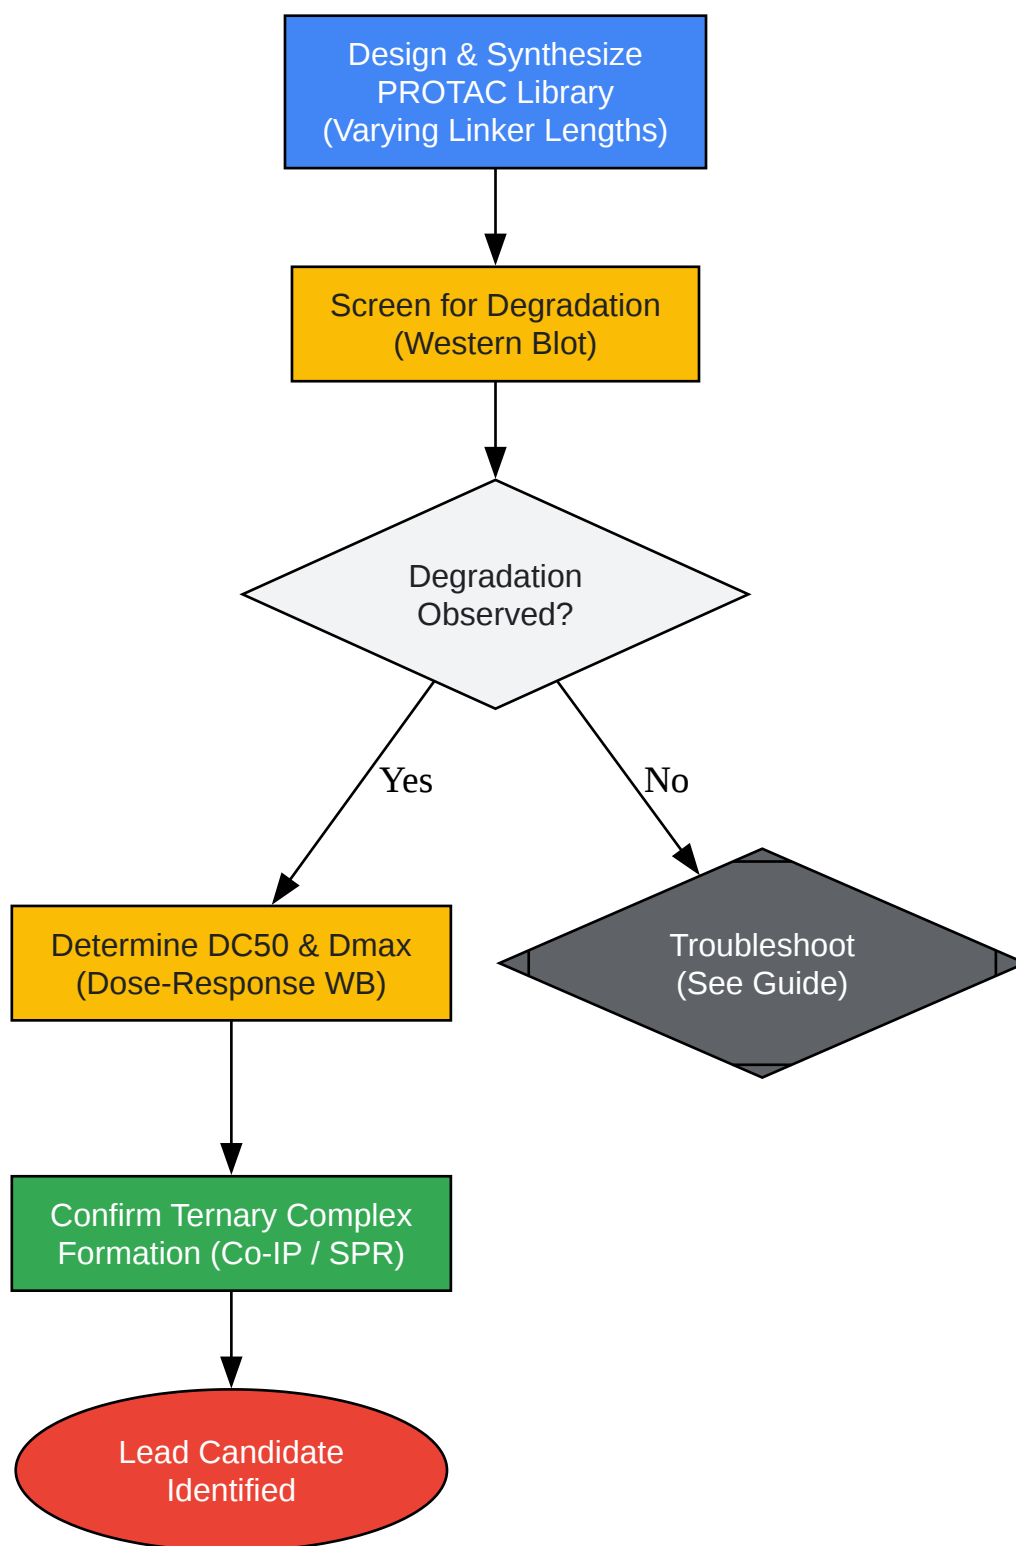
Design & Synthesize PROTAC Library (Varying Linker Lengths)

Screen for Degradation (Western Blot)

Degradation Observed?

Yes

No

Determine DC50 & Dmax (Dose-Response WB)

Troubleshoot (See Guide)

Confirm Ternary Complex Formation (Co-IP / SPR)

Lead Candidate Identified